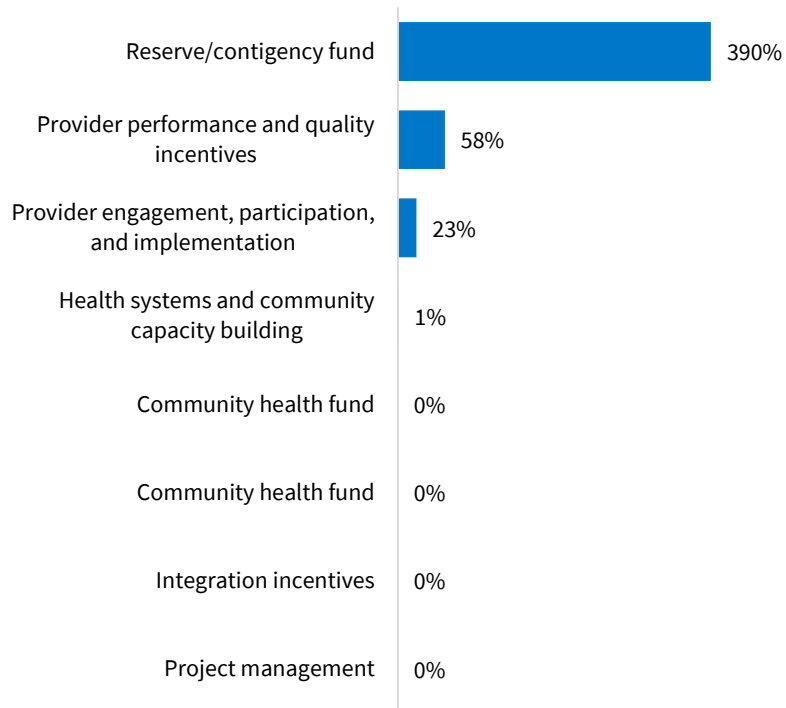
Reserve/contigency fund
390%

Provider performance and quality incentives
58%

Provider engagement, participation, and implementation
23%

Health systems and community capacity building
1%

Community health fund
0%

Community health fund
0%

Integration incentives
0%

Project management
0%